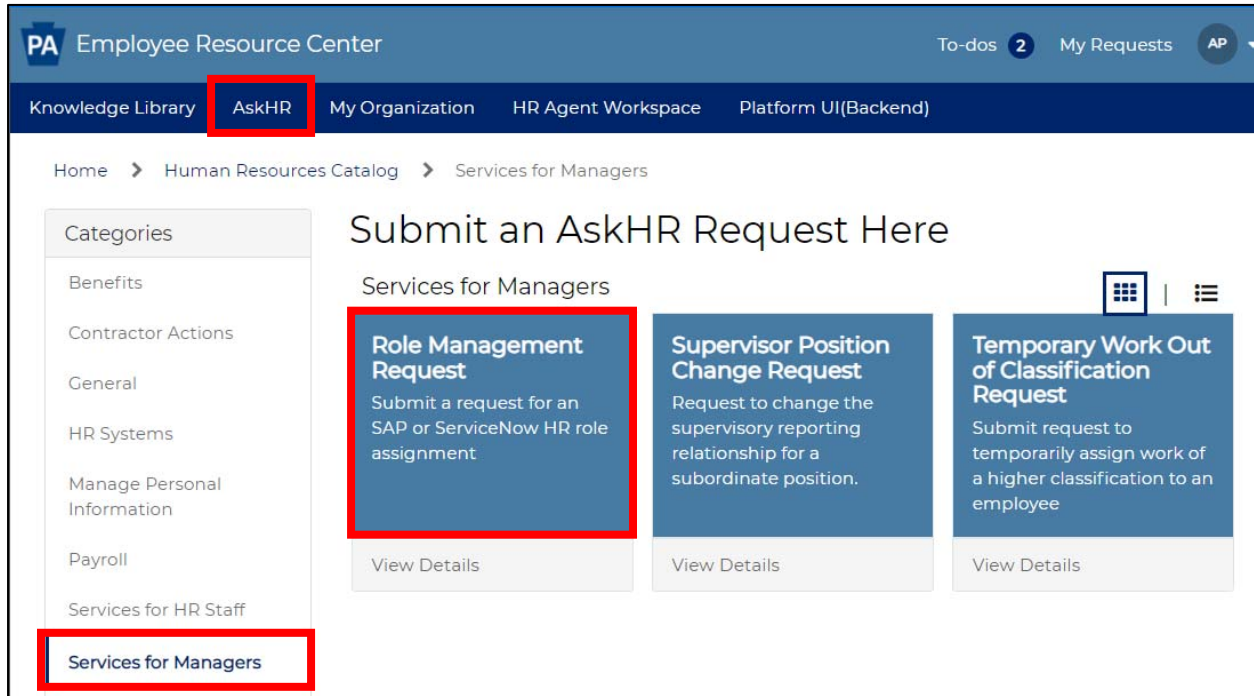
PA Employee Resource Center

To-dos 2 My Requests AP

Knowledge Library AskHR My Organization HR Agent Workspace Platform UI(Backend)

Home > Human Resources Catalog > Services for Managers

Categories

Benefits

Contractor Actions

General

HR Systems

Manage Personal Information

Payroll

Services for HR Staff

Services for Managers

Submit an AskHR Request Here

Services for Managers

Role Management Request
Submit a request for an SAP or ServiceNow HR role assignment

View Details

Supervisor Position Change Request
Request to change the supervisory reporting relationship for a subordinate position.

View Details

Temporary Work Out of Classification Request
Submit request to temporarily assign work of a higher classification to an employee

View Details